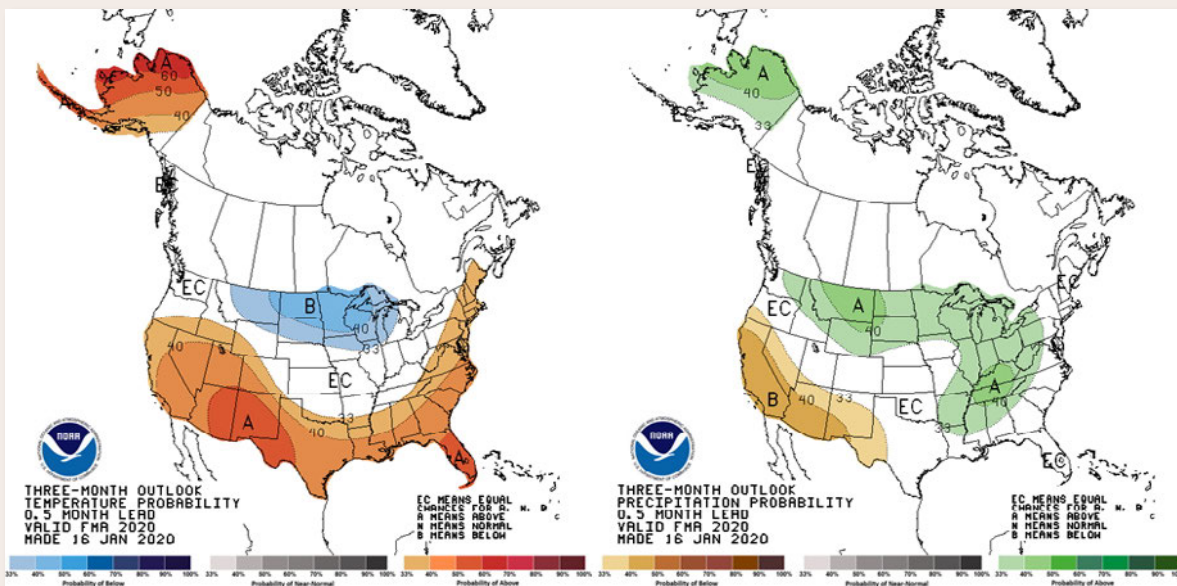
A
60
50
40
A
EC
EC
B
40
33
40
EC
A
33
40
A
NOAA
THREE-MONTH OUTLOOK
TEMPERATURE PROBABILITY
0.5 MONTH LEAD
VALID FMA 2020
MADE 16 JAN 2020

EC MEANS EQUAL CHANCES FOR A, N, B
A MEANS ABOVE
N MEANS NORMAL
B MEANS BELOW

33% 40% 50% 60% 70% 80% 90% 100%
Probability of Below
33% 40% 50% 60% 70% 80% 90% 100%
Probability of Near-Normal
33% 40% 50% 60% 70% 80% 90% 100%
Probability of Above

A
40
33
EC
EC
A
40
EC
B
40
33
EC
33
A
40
NOAA
THREE-MONTH OUTLOOK
PRECIPITATION PROBABILITY
0.5 MONTH LEAD
VALID FMA 2020
MADE 16 JAN 2020

EC MEANS EQUAL CHANCES FOR A, N, B
A MEANS ABOVE
N MEANS NORMAL
B MEANS BELOW

33% 40% 50% 60% 70% 80% 90% 100%
Probability of Below
33% 40% 50% 60% 70% 80% 90% 100%
Probability of Near-Normal
33% 40% 50% 60% 70% 80% 90% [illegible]
Probability of Above